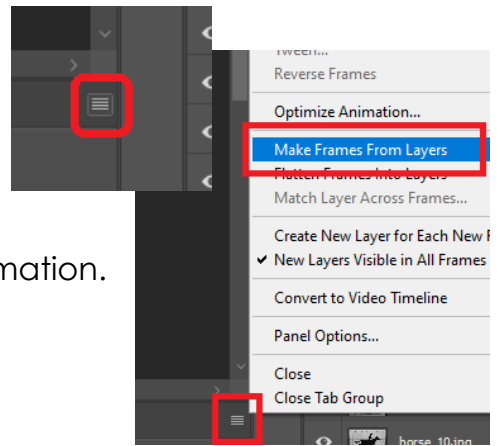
Tween...
Reverse Frames
Optimize Animation...
Make Frames From Layers
Flatten Frames Into Layers
Match Layer Across Frames...
Create New Layer for Each New F
✔ New Layers Visible in All Frames
Convert to Video Timeline
Panel Options...
Close
Close Tab Group
horse_10.jpg

mation.